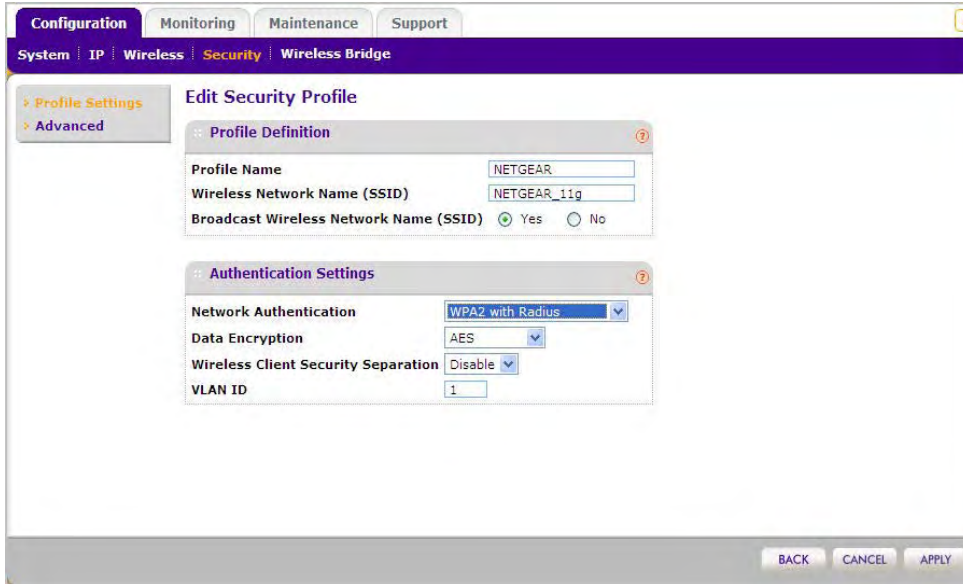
Configuration | Monitoring | Maintenance | Support

System | IP | Wireless | Security | Wireless Bridge

› Profile Settings
› Advanced

Edit Security Profile

Profile Definition

Profile Name NETGEAR
Wireless Network Name (SSID) NETGEAR_11g
Broadcast Wireless Network Name (SSID) Yes No

Authentication Settings

Network Authentication WPA2 with Radius
Data Encryption AES
Wireless Client Security Separation Disable
VLAN ID 1

BACK CANCEL APPLY